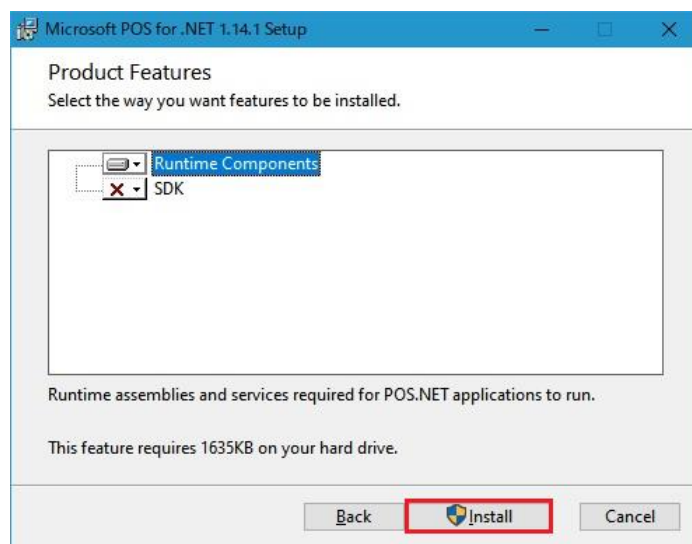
Microsoft POS for .NET 1.14.1 Setup

Product Features
Select the way you want features to be installed.

Runtime Components
SDK

Runtime assemblies and services required for POS.NET applications to run.

This feature requires 1635KB on your hard drive.

Back
Install
Cancel